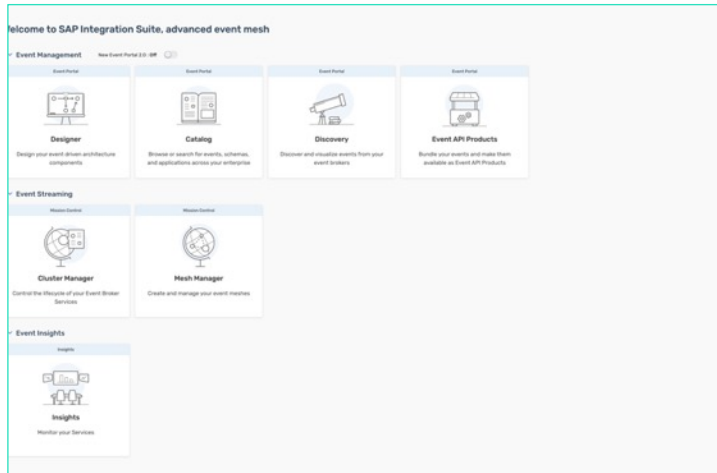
elcome to SAP Integration Suite, advanced event mesh

Event Management New Event Portal 2.0 : Off

Event Portal
Designer
Design your event driven architecture components

Event Portal
Catalog
Browse or search for events, schemas, and applications across your enterprise

Event Portal
Discovery
Discover and visualize events from your event brokers

Event Portal
Event API Products
Bundle your events and make them available as Event API Products

Event Streaming

Mission Control
Cluster Manager
Control the lifecycle of your Event Broker Services

Mission Control
Mesh Manager
Create and manage your event meshes

Event Insights

Insights
Insights
Monitor your Services